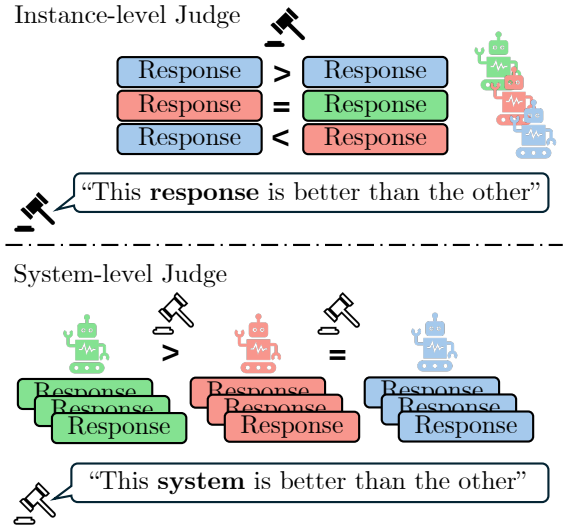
Instance-level Judge

| Response | > | Response |
|---|---|---|
| Response | = | Response |
| Response | < | Response |

“This **response** is better than the other”

System-level Judge

> =

Response
Response
Response

Response
Response
Response

Response
Response
Response

“This **system** is better than the other”